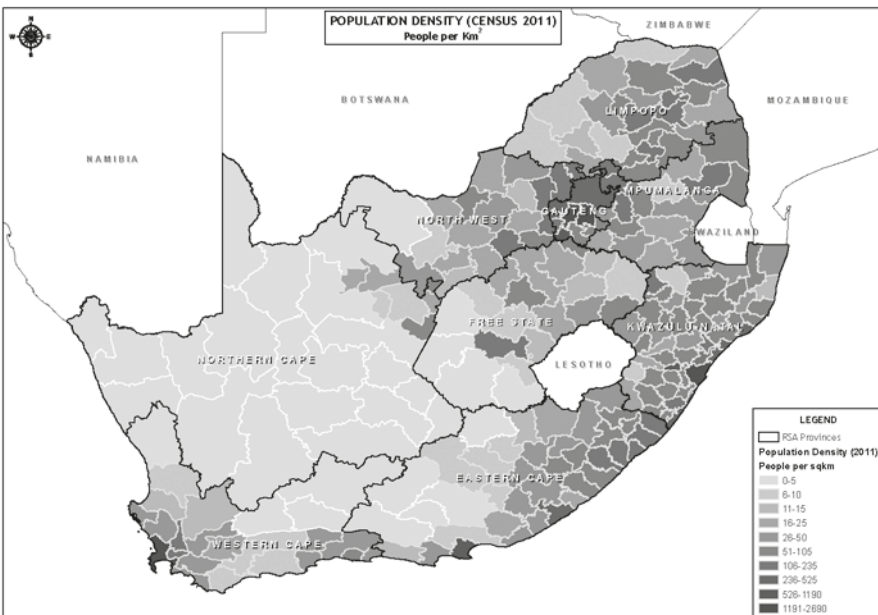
POPULATION DENSITY (CENSUS 2011)
People per Km$^2$

N
W E
S

ZIMBABWE

BOTSWANA

MOZAMBIQUE

NAMIBIA

LIMPOPO

MPUMALANGA

GAUTENG

NORTH WEST

SWAZILAND

FREE STATE

KWAZULU-NATAL

LESOTHO

NORTHERN CAPE

EASTERN CAPE

WESTERN CAPE

LEGEND
RSA Provinces
Population Density (2011)
People per sqkm
0-5
6-10
11-15
16-25
26-50
51-105
106-235
236-525
526-1190
1191-2690